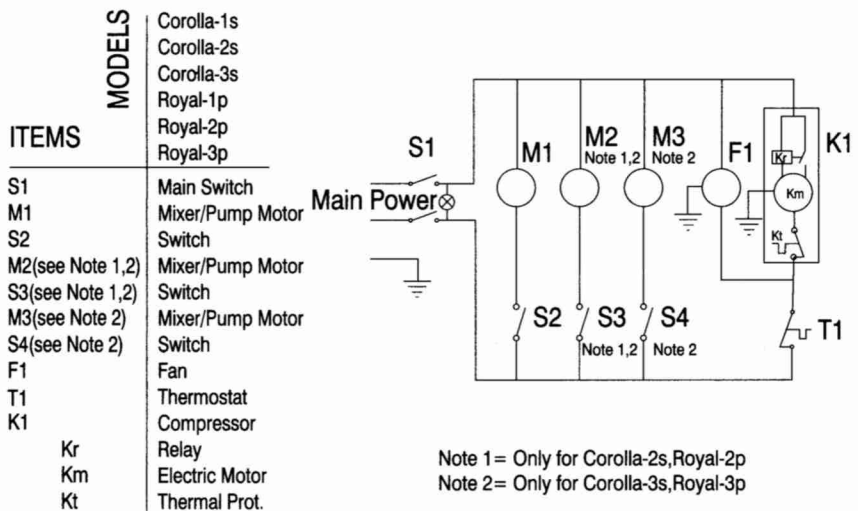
| ITEMS \ MODELS | Corolla-1s, Corolla-2s, Corolla-3s, Royal-1p, Royal-2p, Royal-3p |
|---|---|
| S1 | Main Switch |
| M1 | Mixer/Pump Motor |
| S2 | Switch |
| M2(see Note 1,2) | Mixer/Pump Motor |
| S3(see Note 1,2) | Switch |
| M3(see Note 2) | Mixer/Pump Motor |
| S4(see Note 2) | Switch |
| F1 | Fan |
| T1 | Thermostat |
| K1 | Compressor |
| Kr | Relay |
| Km | Electric Motor |
| Kt | Thermal Prot. |

S1
Main Power
M1
M2 Note 1,2
M3 Note 2
F1
K1
Kr
Km
Kt
S2
S3 Note 1,2
S4 Note 2
T1

Note 1= Only for Corolla-2s,Royal-2p
Note 2= Only for Corolla-3s,Royal-3p